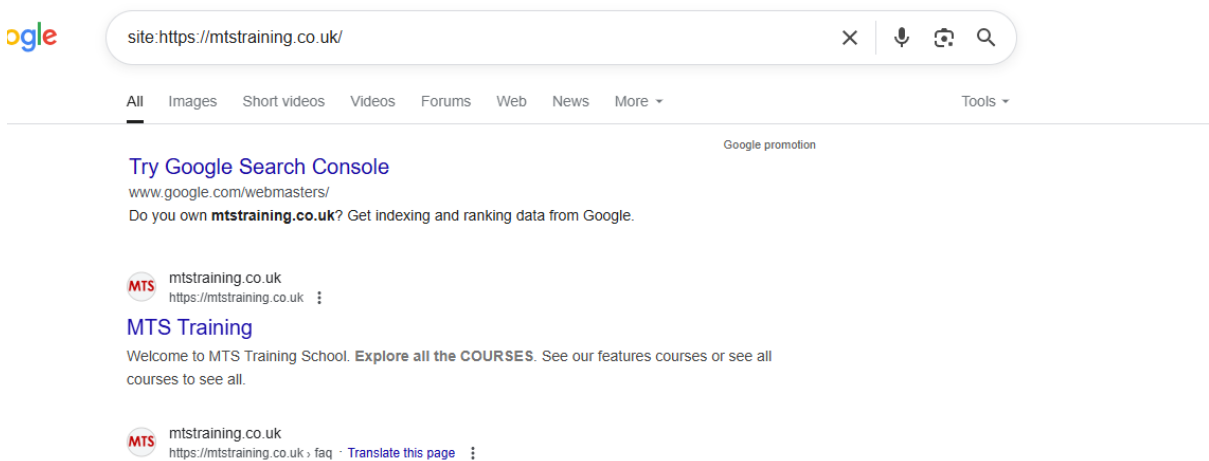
ogle

site:https://mtstraining.co.uk/

All Images Short videos Videos Forums Web News More Tools

Google promotion

Try Google Search Console
www.google.com/webmasters/
Do you own **mtstraining.co.uk**? Get indexing and ranking data from Google.

MTS mtstraining.co.uk
https://mtstraining.co.uk

MTS Training
Welcome to MTS Training School. **Explore all the COURSES**. See our features courses or see all courses to see all.

MTS mtstraining.co.uk
https://mtstraining.co.uk › faq · Translate this page